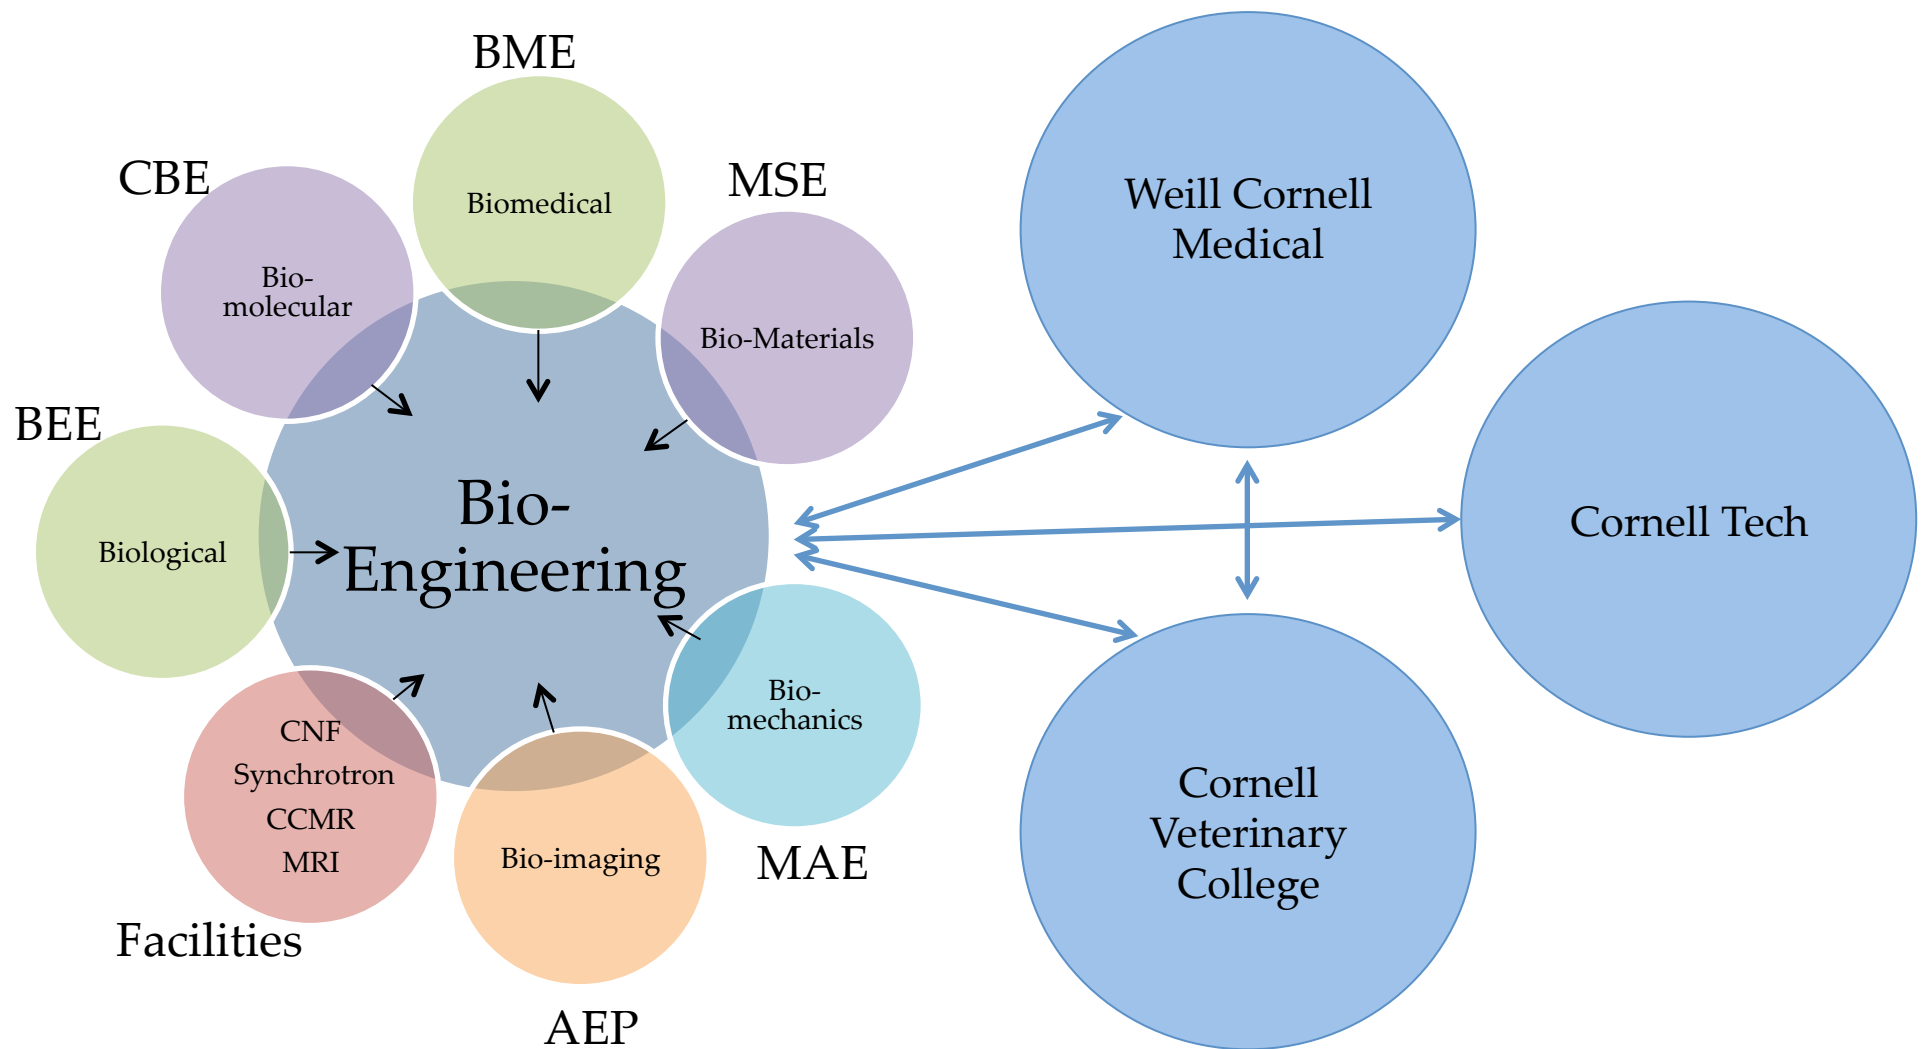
BME

Biomedical

CBE

Bio-molecular

MSE

Bio-Materials

BEE

Biological

Bio-Engineering

Bio-mechanics

MAE

CNF
Synchrotron
CCMR
MRI

Facilities

Bio-imaging

AEP

Weill Cornell Medical

Cornell Tech

Cornell Veterinary College